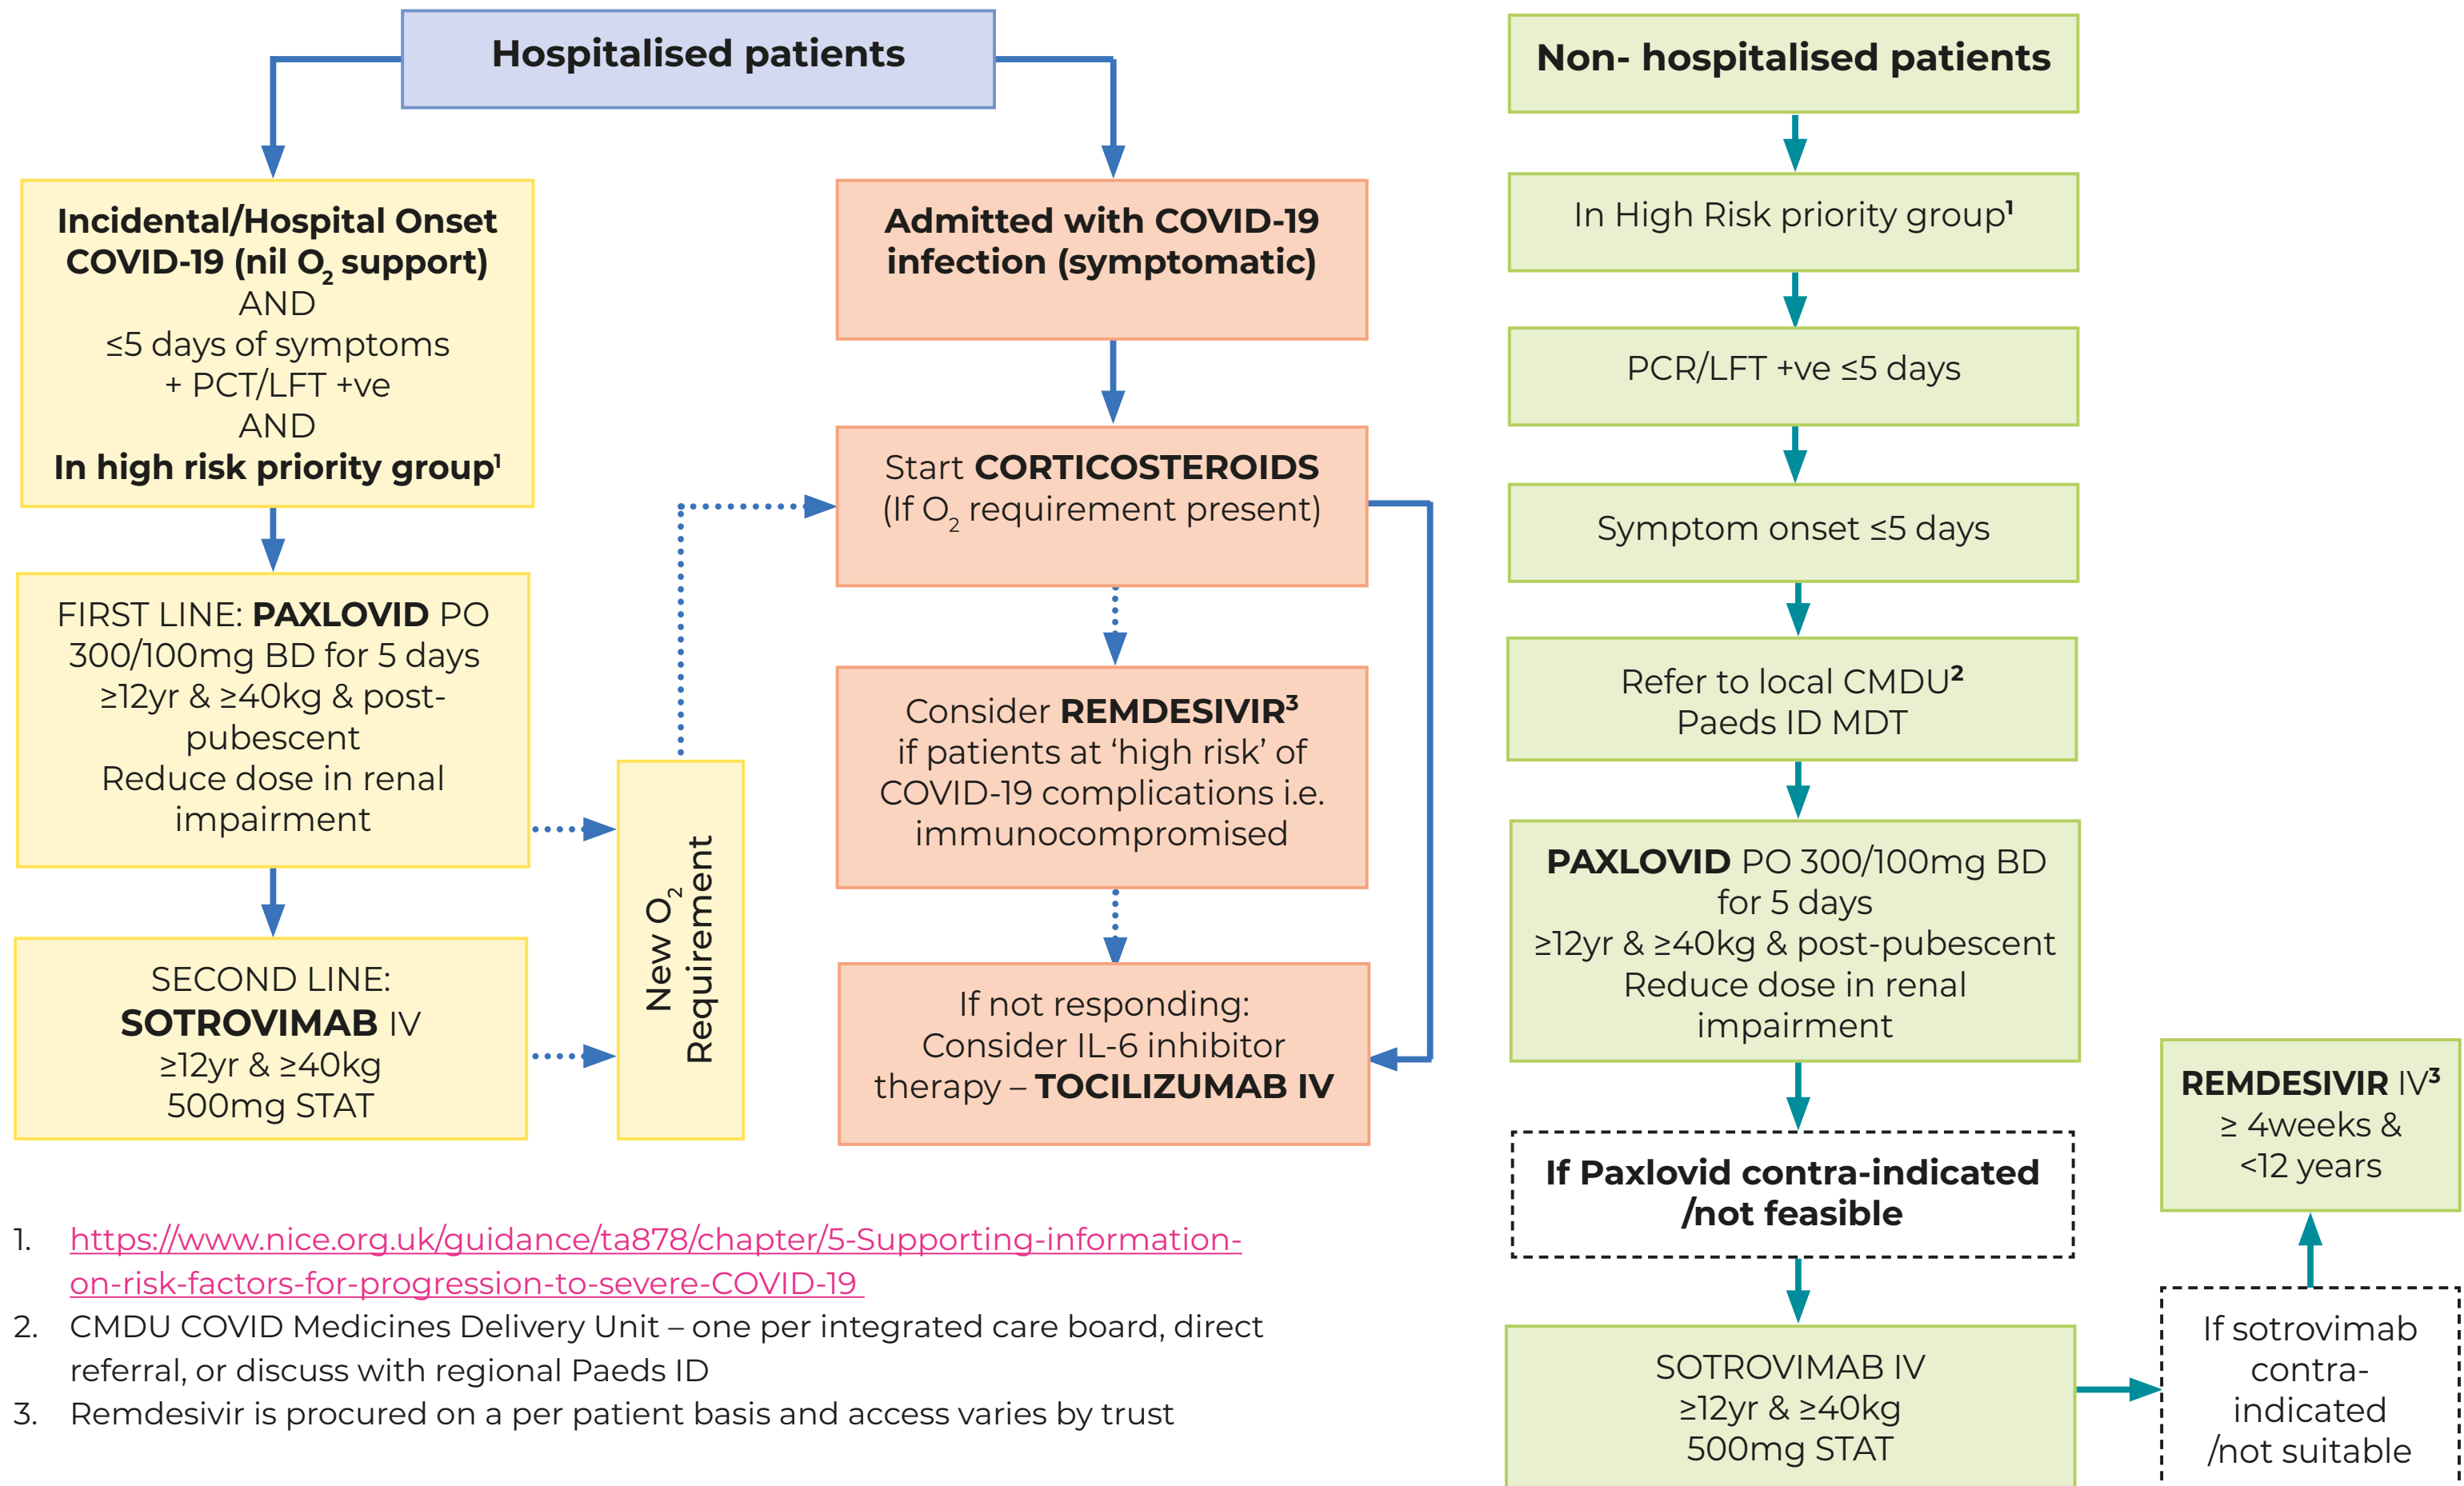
Hospitalised patients

Incidental/Hospital Onset COVID-19 (nil $O_2$ support)
AND
≤5 days of symptoms
+ PCT/LFT +ve
AND
In high risk priority group¹

FIRST LINE: PAXLOVID PO 300/100mg BD for 5 days
≥12yr & ≥40kg & post-pubescent
Reduce dose in renal impairment

SECOND LINE:
SOTROVIMAB IV
≥12yr & ≥40kg
500mg STAT

New $O_2$ Requirement

Admitted with COVID-19 infection (symptomatic)

Start CORTICOSTEROIDS
(If $O_2$ requirement present)

Consider REMDESIVIR³
if patients at 'high risk' of COVID-19 complications i.e. immunocompromised

If not responding:
Consider IL-6 inhibitor therapy – TOCILIZUMAB IV

Non- hospitalised patients

In High Risk priority group¹

PCR/LFT +ve ≤5 days

Symptom onset ≤5 days

Refer to local CMDU²
Paeds ID MDT

PAXLOVID PO 300/100mg BD for 5 days
≥12yr & ≥40kg & post-pubescent
Reduce dose in renal impairment

If Paxlovid contra-indicated /not feasible

SOTROVIMAB IV
≥12yr & ≥40kg
500mg STAT

If sotrovimab contra-indicated /not suitable

REMDESIVIR IV³
≥ 4weeks &
<12 years

1. https://www.nice.org.uk/guidance/ta878/chapter/5-Supporting-information-on-risk-factors-for-progression-to-severe-COVID-19
2. CMDU COVID Medicines Delivery Unit – one per integrated care board, direct referral, or discuss with regional Paeds ID
3. Remdesivir is procured on a per patient basis and access varies by trust